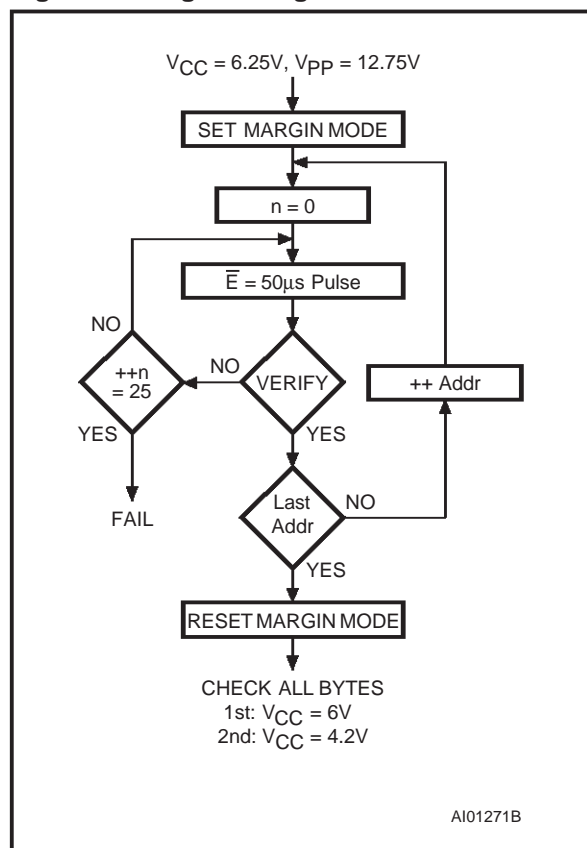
$V_{CC}$ = 6.25V, $V_{PP}$ = 12.75V

SET MARGIN MODE

n = 0

$\overline{E}$ = 50µs Pulse

NO

++n = 25

NO

VERIFY

++ Addr

YES

YES

FAIL

Last Addr

NO

YES

RESET MARGIN MODE

CHECK ALL BYTES
1st: $V_{CC}$ = 6V
2nd: $V_{CC}$ = 4.2V

AI01271B